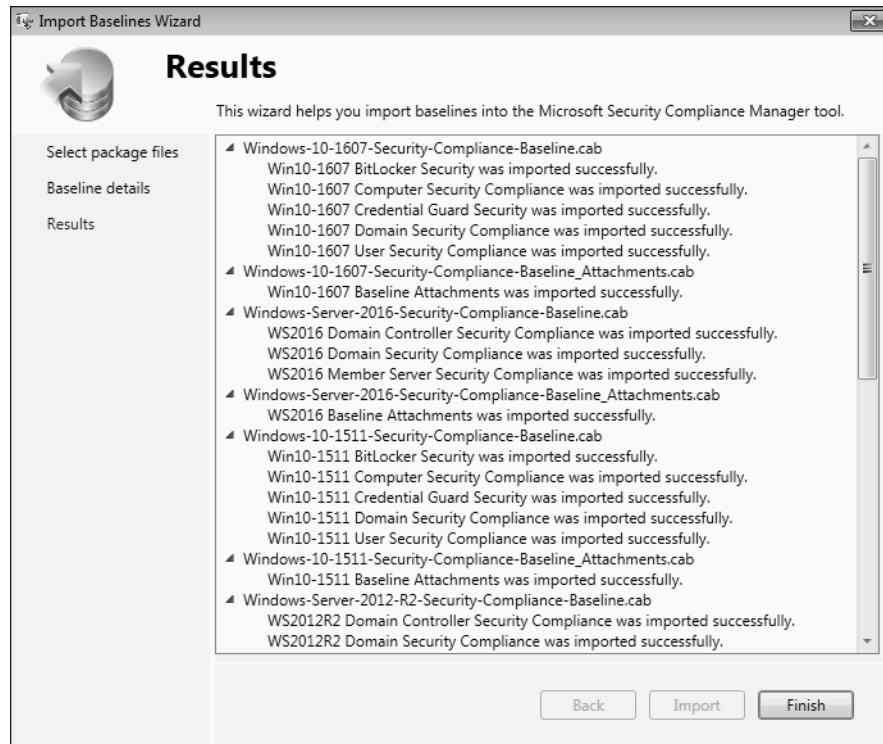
Import Baselines Wizard

Results

This wizard helps you import baselines into the Microsoft Security Compliance Manager tool.

Select package files

Baseline details

Results

◢ Windows-10-1607-Security-Compliance-Baseline.cab
Win10-1607 BitLocker Security was imported successfully.
Win10-1607 Computer Security Compliance was imported successfully.
Win10-1607 Credential Guard Security was imported successfully.
Win10-1607 Domain Security Compliance was imported successfully.
Win10-1607 User Security Compliance was imported successfully.
◢ Windows-10-1607-Security-Compliance-Baseline_Attachments.cab
Win10-1607 Baseline Attachments was imported successfully.
◢ Windows-Server-2016-Security-Compliance-Baseline.cab
WS2016 Domain Controller Security Compliance was imported successfully.
WS2016 Domain Security Compliance was imported successfully.
WS2016 Member Server Security Compliance was imported successfully.
◢ Windows-Server-2016-Security-Compliance-Baseline_Attachments.cab
WS2016 Baseline Attachments was imported successfully.
◢ Windows-10-1511-Security-Compliance-Baseline.cab
Win10-1511 BitLocker Security was imported successfully.
Win10-1511 Computer Security Compliance was imported successfully.
Win10-1511 Credential Guard Security was imported successfully.
Win10-1511 Domain Security Compliance was imported successfully.
Win10-1511 User Security Compliance was imported successfully.
◢ Windows-10-1511-Security-Compliance-Baseline_Attachments.cab
Win10-1511 Baseline Attachments was imported successfully.
◢ Windows-Server-2012-R2-Security-Compliance-Baseline.cab
WS2012R2 Domain Controller Security Compliance was imported successfully.
WS2012R2 Domain Security Compliance was imported successfully.

Back Import Finish